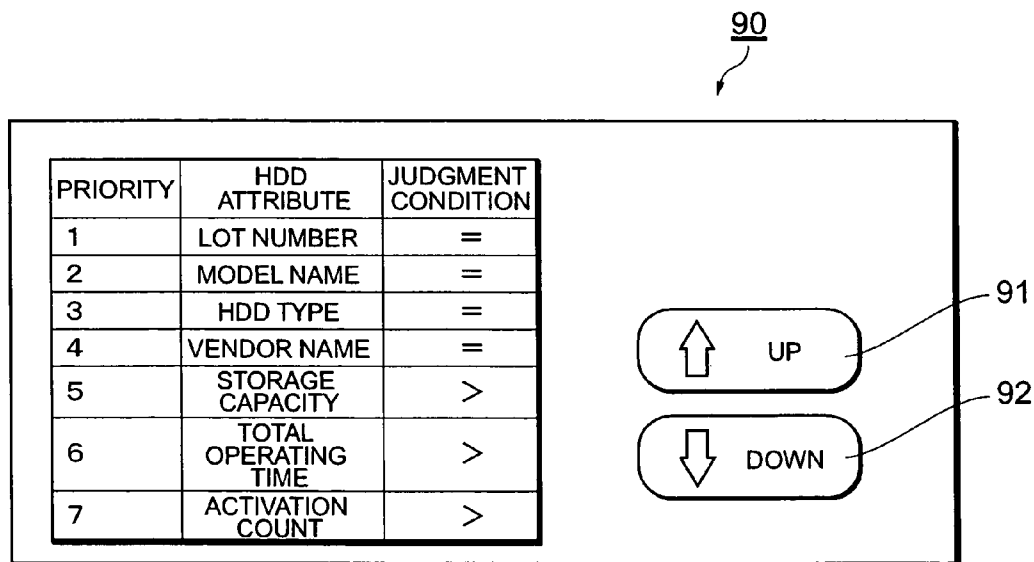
90

| PRIORITY | HDD ATTRIBUTE | JUDGMENT CONDITION |
|---|---|---|
| 1 | LOT NUMBER | = |
| 2 | MODEL NAME | = |
| 3 | HDD TYPE | = |
| 4 | VENDOR NAME | = |
| 5 | STORAGE CAPACITY | > |
| 6 | TOTAL OPERATING TIME | > |
| 7 | ACTIVATION COUNT | > |

UP
91
DOWN
92